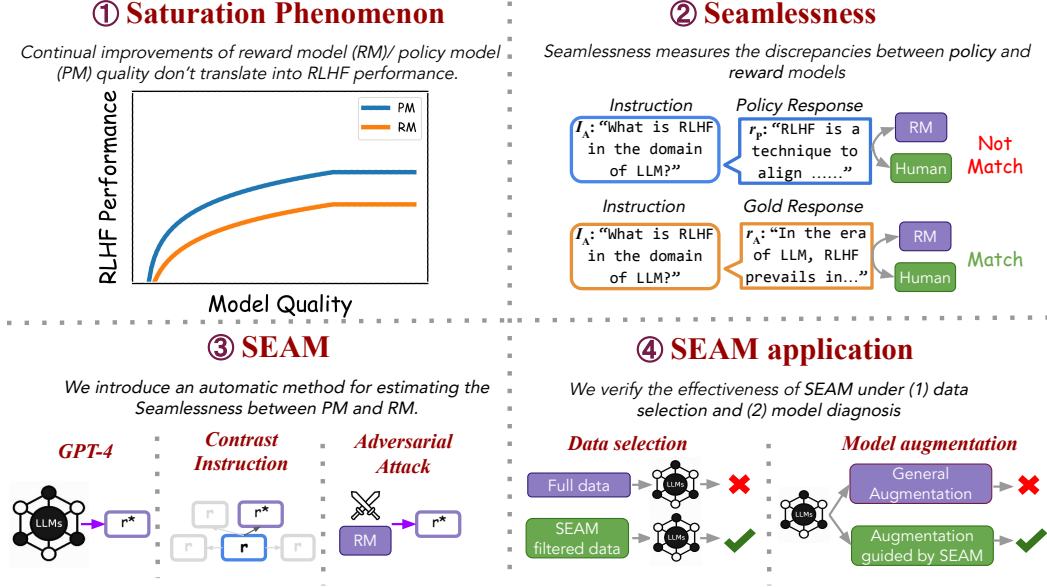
① Saturation Phenomenon

Continual improvements of reward model (RM)/ policy model (PM) quality don't translate into RLHF performance.

PM
RM
RLHF Performance
Model Quality

② Seamlessness

Seamlessness measures the discrepancies between policy and reward models

Instruction
$I_A$: "What is RLHF in the domain of LLM?"
Policy Response
$r_P$: "RLHF is a technique to align ……"
RM
Human
Not Match

Instruction
$I_A$: "What is RLHF in the domain of LLM?"
Gold Response
$r_A$: "In the era of LLM, RLHF prevails in…"
RM
Human
Match

③ SEAM

We introduce an automatic method for estimating the Seamlessness between PM and RM.

GPT-4
LLMs
r*

Contrast Instruction
r
r*
r
r
r

Adversarial Attack
RM
r*

④ SEAM application

We verify the effectiveness of SEAM under (1) data selection and (2) model diagnosis

Data selection
Full data
LLMs
SEAM filtered data
LLMs

Model augmentation
LLMs
General Augmentation
Augmentation guided by SEAM